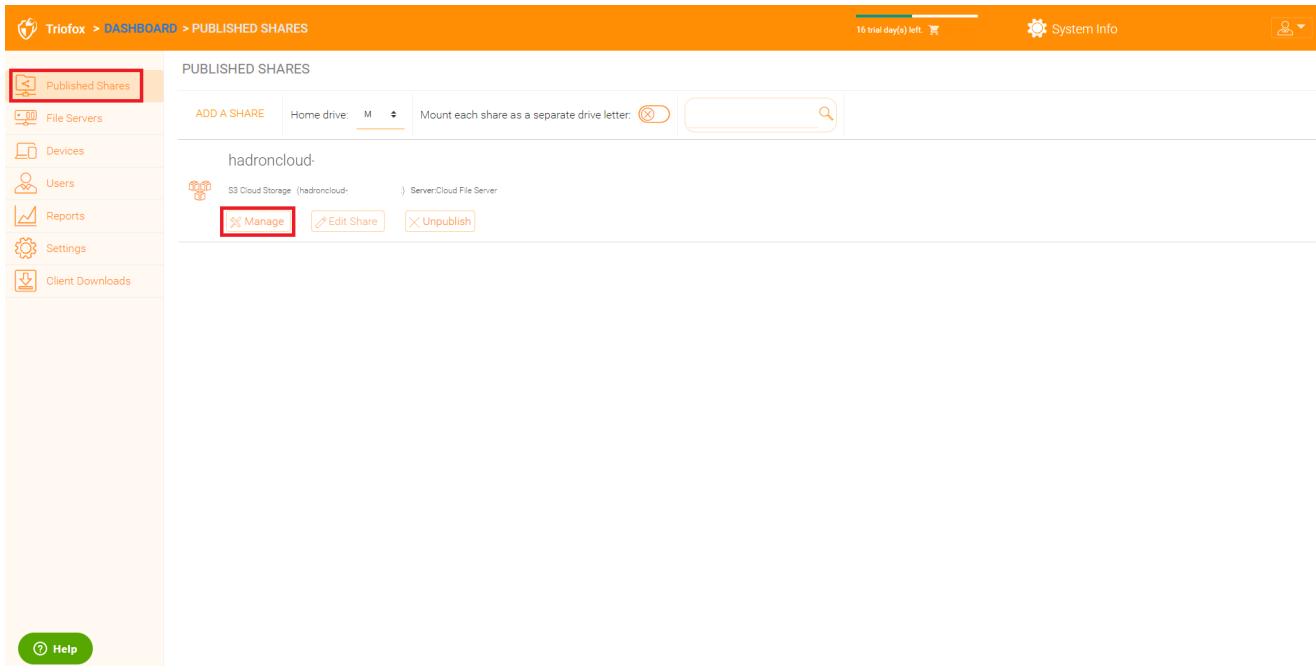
Triofox > DASHBOARD > PUBLISHED SHARES

16 trial day(s) left.

System Info

Published Shares
File Servers
Devices
Users
Reports
Settings
Client Downloads

PUBLISHED SHARES

ADD A SHARE   Home drive: M   Mount each share as a separate drive letter:

hadroncloud-

S3 Cloud Storage (hadroncloud- ) Server:Cloud File Server

Manage   Edit Share   Unpublish

Help